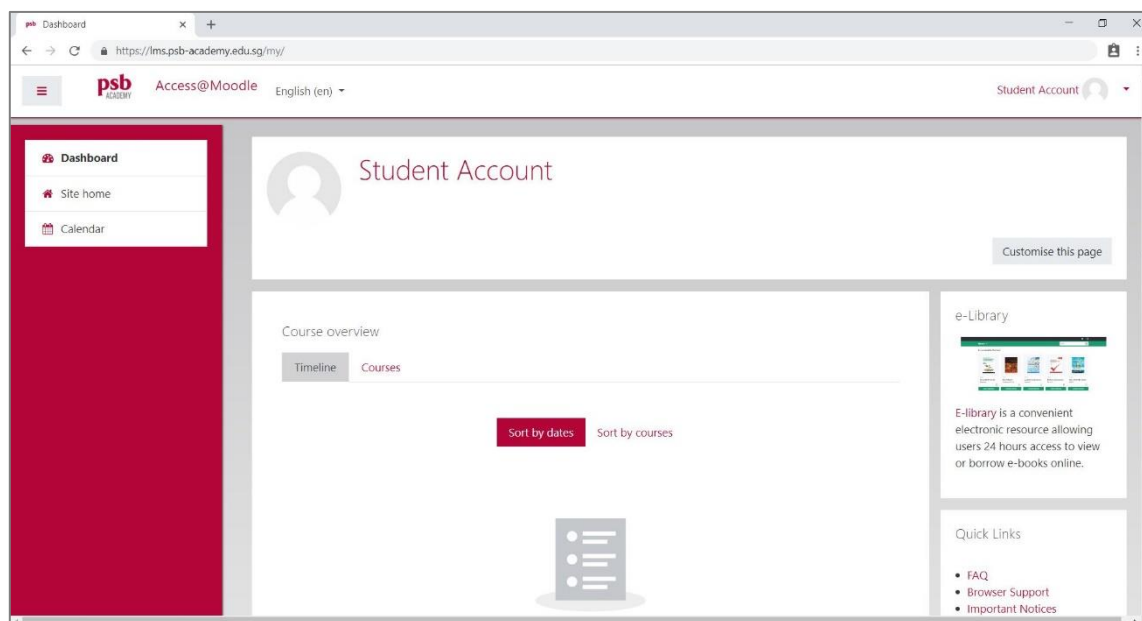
psb Dashboard
https://lms.psb-academy.edu.sg/my/

psb ACADEMY Access@Moodle English (en)

Student Account

Dashboard
Site home
Calendar

Student Account

Customise this page

Course overview

Timeline Courses

Sort by dates Sort by courses

e-Library

E-library is a convenient electronic resource allowing users 24 hours access to view or borrow e-books online.

Quick Links

• FAQ
• Browser Support
• Important Notices